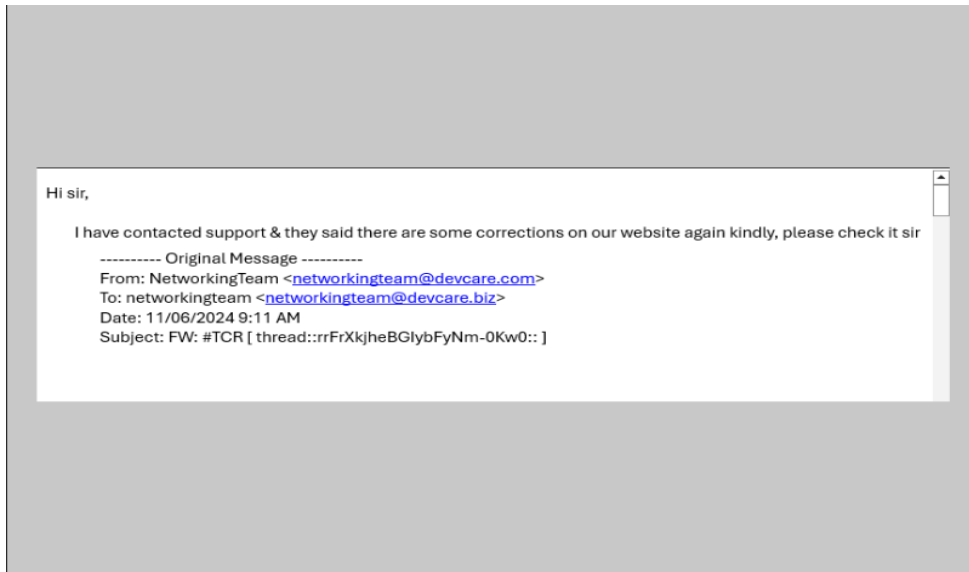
Hi sir,

I have contacted support & they said there are some corrections on our website again kindly, please check it sir

---------- Original Message ----------
From: NetworkingTeam <networkingteam@devcare.com>
To: networkingteam <networkingteam@devcare.biz>
Date: 11/06/2024 9:11 AM
Subject: FW: #TCR [ thread::rrFrXkjheBGlybFyNm-0Kw0:: ]